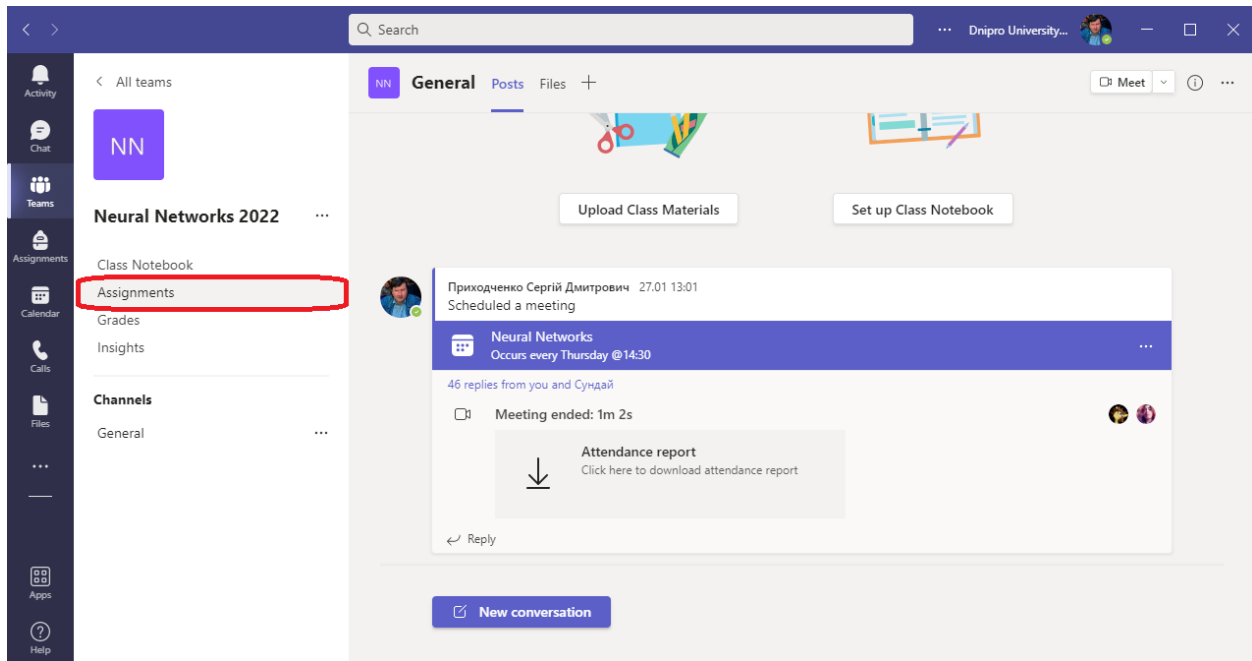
Search

···

Dnipro University...

Activity

Chat

Teams

Assignments

Calendar

Calls

Files

···

Apps

Help

All teams

NN

Neural Networks 2022 ···

Class Notebook

Assignments

Grades

Insights

Channels

General ···

NN General Posts Files +

Meet

Upload Class Materials

Set up Class Notebook

Приходченко Сергій Дмитрович 27.01 13:01

Scheduled a meeting

Neural Networks

Occurs every Thursday @14:30

···

46 replies from you and Сундай

Meeting ended: 1m 2s

Attendance report

Click here to download attendance report

Reply

New conversation